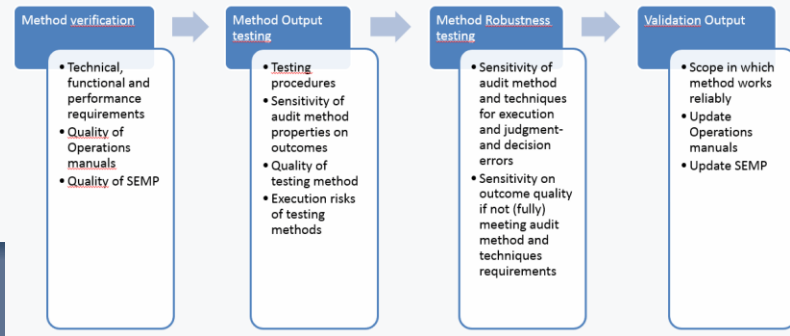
Method verification

- Technical, functional and performance requirements
- Quality of Operations manuals
- Quality of SEMP

Method Output testing

- Testing procedures
- Sensitivity of audit method properties on outcomes
- Quality of testing method
- Execution risks of testing methods

Method Robustness testing

- Sensitivity of audit method and techniques for execution and judgment- and decision errors
- Sensitivity on outcome quality if not (fully) meeting audit method and techniques requirements

Validation Output

- Scope in which method works reliably
- Update Operations manuals
- Update SEMP